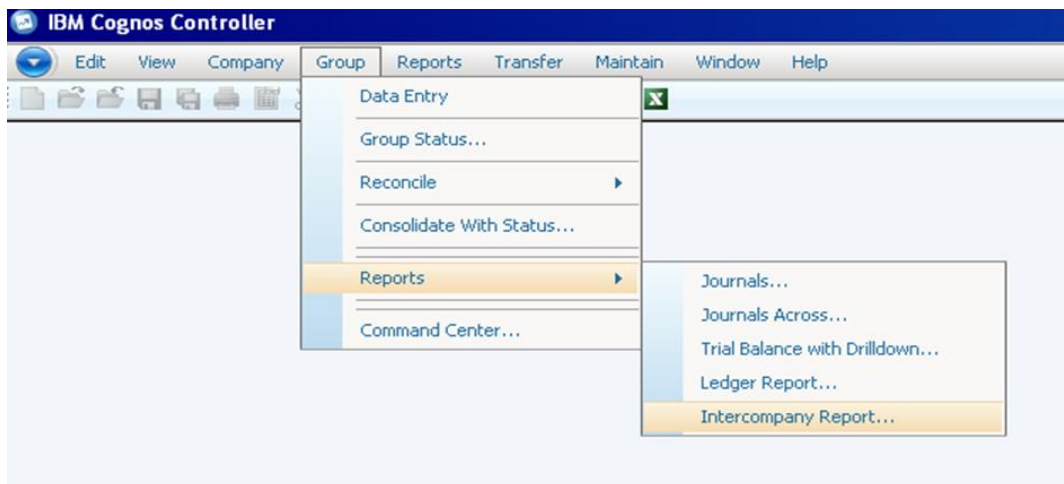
IBM Cognos Controller

Edit View Company Group Reports Transfer Maintain Window Help

Data Entry
Group Status...
Reconcile
Consolidate With Status...
Reports
Command Center...

Journals...
Journals Across...
Trial Balance with Drilldown...
Ledger Report...
Intercompany Report...